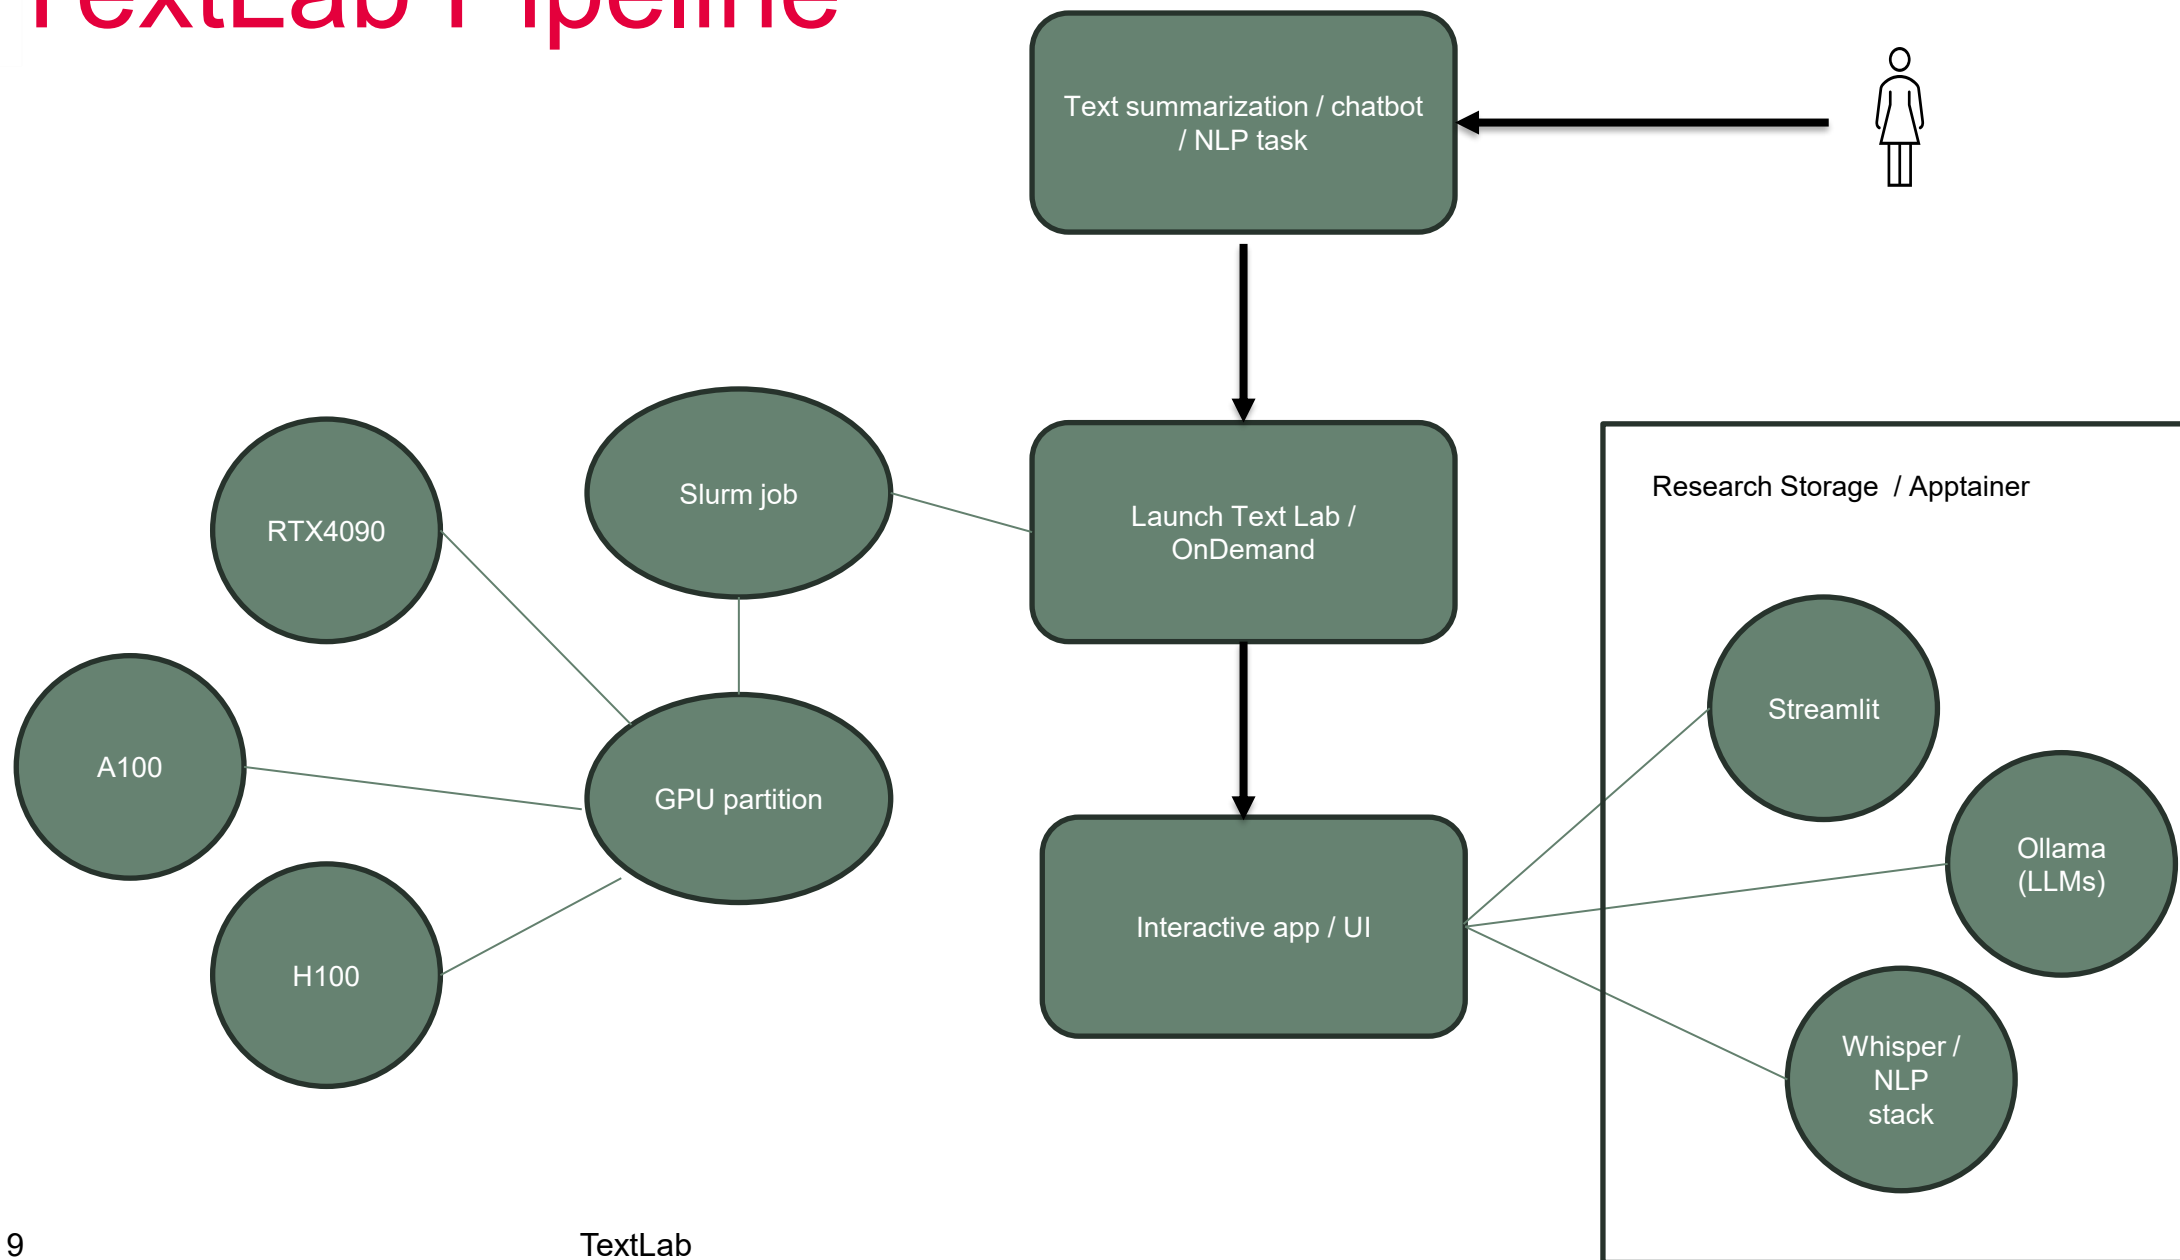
TextLab Pipeline

Text summarization / chatbot / NLP task

Launch Text Lab / OnDemand

Interactive app / UI

Slurm job

RTX4090

A100

GPU partition

H100

Research Storage / Apptainer

Streamlit

Ollama (LLMs)

Whisper / NLP stack

9

TextLab